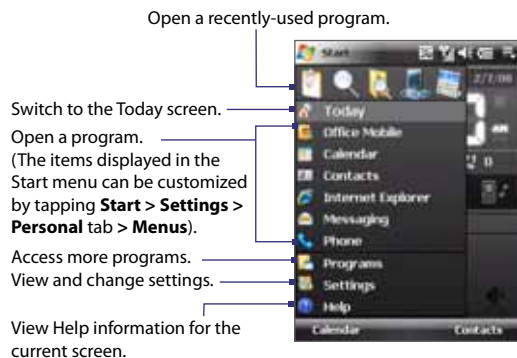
Open a recently-used program.

Start

Switch to the Today screen.

Open a program.
(The items displayed in the Start menu can be customized by tapping **Start > Settings > Personal** tab **> Menus**).

Access more programs.

View and change settings.

View Help information for the current screen.

Today
Office Mobile
Calendar
Contacts
Internet Explorer
Messaging
Phone
Programs
Settings
Help

Calendar
Contacts